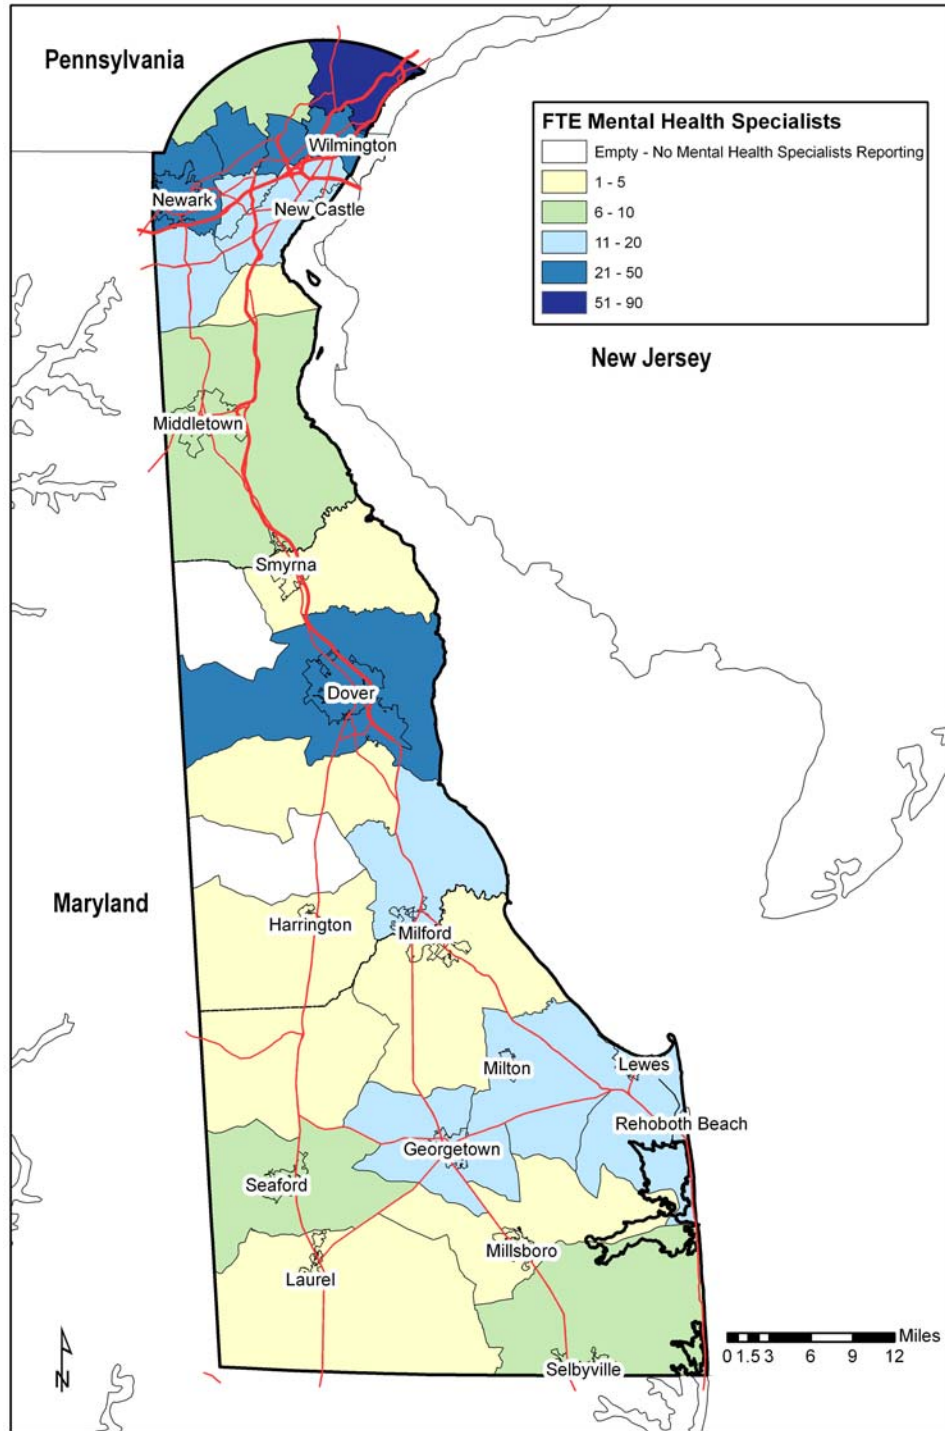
Pennsylvania

FTE Mental Health Specialists
Empty - No Mental Health Specialists Reporting
1 - 5
6 - 10
11 - 20
21 - 50
51 - 90

Wilmington
Newark
New Castle
New Jersey
Middletown
Smyrna
Dover
Maryland
Harrington
Milford
Milton
Lewes
Rehoboth Beach
Georgetown
Seaford
Millsboro
Laurel
Selbyville

N

Miles
0 1.5 3 6 9 12